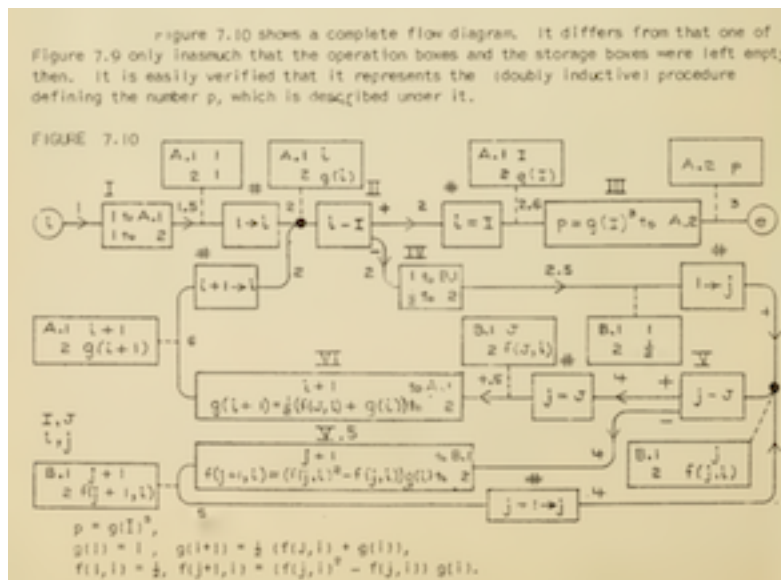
Figure 7.10 shows a complete flow diagram. It differs from that one of Figure 7.9 only inasmuch that the operation boxes and the storage boxes were left empty then. It is easily verified that it represents the (doubly inductive) procedure defining the number p, which is described under it.

FIGURE 7.10

A.1 1
2 1

A.1 i
2 g(i)

A.1 I
2 g(I)

A.2 p

I

1 to A.1
1 to 2

1.5

#

i→i

2

II

i - I

+

2

#

i = I

2.6

III

p = g(I)$^2$ to A.2

3

e

1

i

#

i+1→i

2

IV

1 to B.1
J to 2

2.5

#

1→j

A.1 i+1
2 g(i+1)

6

B.1 J
2 f(J,i)

B.1 1
2 $\frac{1}{2}$

VI

i+1 to A.1
g(i+1)=$\frac{1}{2}$(f(J,i)+g(i)) to 2

4.5

#

j = J

4

+

V

j - J

I, J
i, j

V.5

j+1 to B.1
f(j+1,i)=(f(j,i))$^2$−f(j,i)g(i) to 2

4

−

B.1 j
2 f(j,i)

B.1 j+1
2 f(j+1,i)

5

#

j = 1→j

4

p = g(I)$^2$,
g(1) = 1, g(i+1) = $\frac{1}{2}$ (f(J,i) + g(i)),
f(1,i) = $\frac{1}{2}$, f(j+1,i) = (f(j,i))$^2$ − f(j,i) g(i).